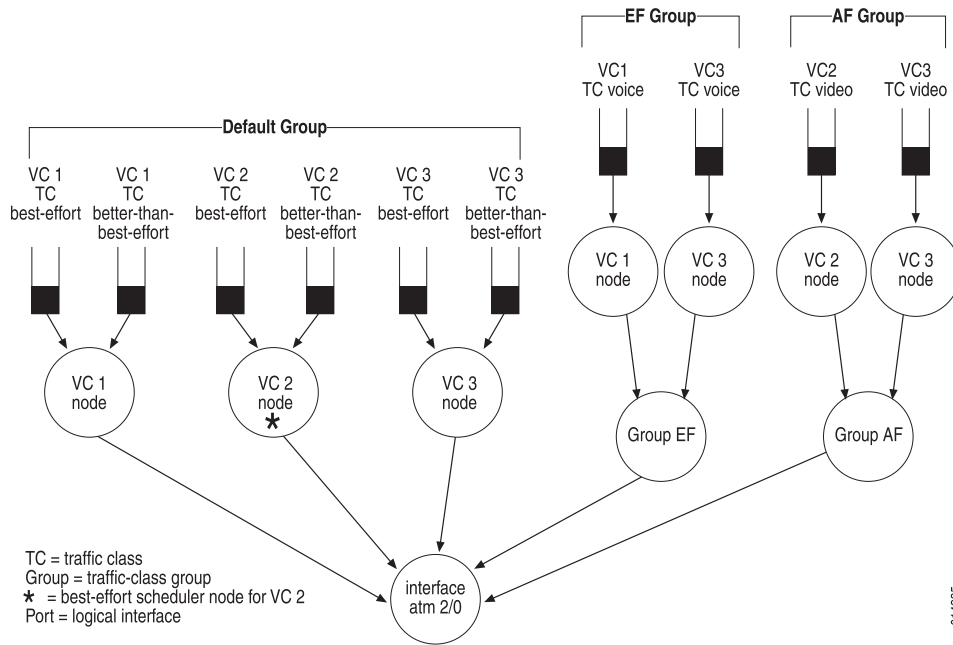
EF Group

AF Group

VC1 TC voice

VC3 TC voice

VC2 TC video

VC3 TC video

Default Group

VC 1 TC best-effort

VC 1 TC better-than-best-effort

VC 2 TC best-effort

VC 2 TC better-than-best-effort

VC 3 TC best-effort

VC 3 TC better-than-best-effort

VC 1 node

VC 3 node

VC 2 node

VC 3 node

VC 1 node

VC 2 node *

VC 3 node

Group EF

Group AF

TC = traffic class
Group = traffic-class group
* = best-effort scheduler node for VC 2
Port = logical interface

interface atm 2/0

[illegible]